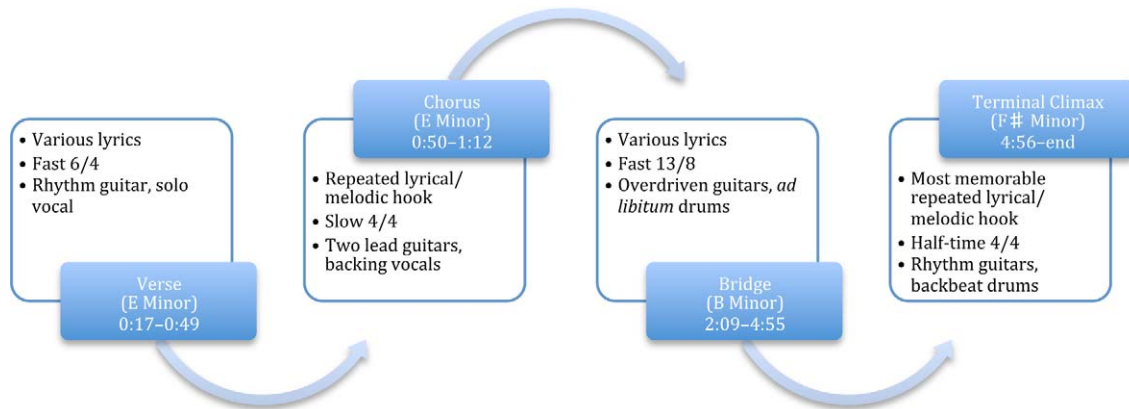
- Various lyrics
- Fast 6/4
- Rhythm guitar, solo vocal

Verse
(E Minor)
0:17–0:49

Chorus
(E Minor)
0:50–1:12

- Repeated lyrical/ melodic hook
- Slow 4/4
- Two lead guitars, backing vocals

- Various lyrics
- Fast 13/8
- Overdriven guitars, *ad libitum* drums

Bridge
(B Minor)
2:09–4:55

Terminal Climax
(F♯ Minor)
4:56–end

- Most memorable repeated lyrical/ melodic hook
- Half-time 4/4
- Rhythm guitars, backbeat drums